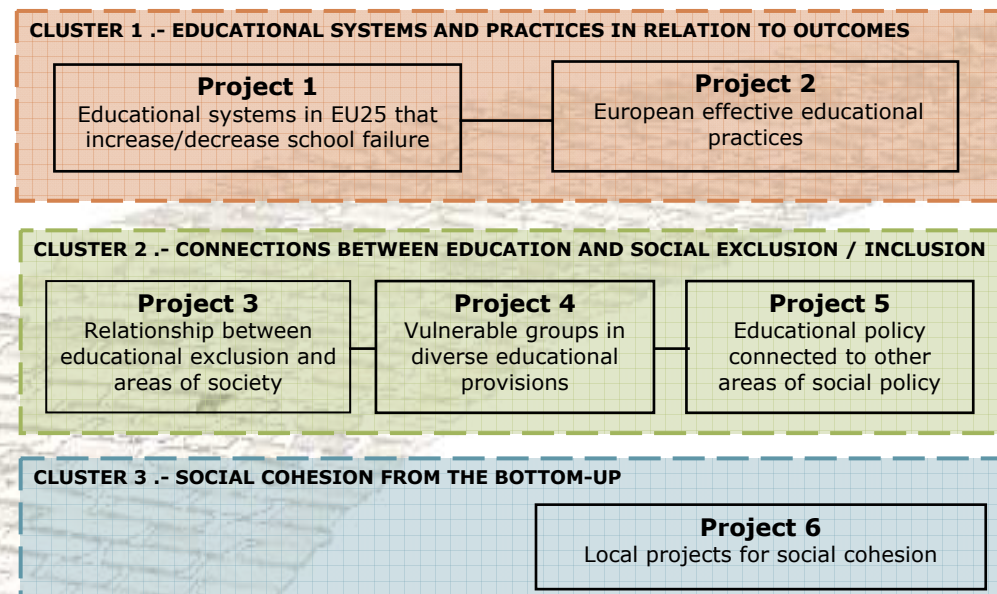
CLUSTER 1 .- EDUCATIONAL SYSTEMS AND PRACTICES IN RELATION TO OUTCOMES

Project 1
Educational systems in EU25 that increase/decrease school failure

Project 2
European effective educational practices

CLUSTER 2 .- CONNECTIONS BETWEEN EDUCATION AND SOCIAL EXCLUSION / INCLUSION

Project 3
Relationship between educational exclusion and areas of society

Project 4
Vulnerable groups in diverse educational provisions

Project 5
Educational policy connected to other areas of social policy

CLUSTER 3 .- SOCIAL COHESION FROM THE BOTTOM-UP

Project 6
Local projects for social cohesion